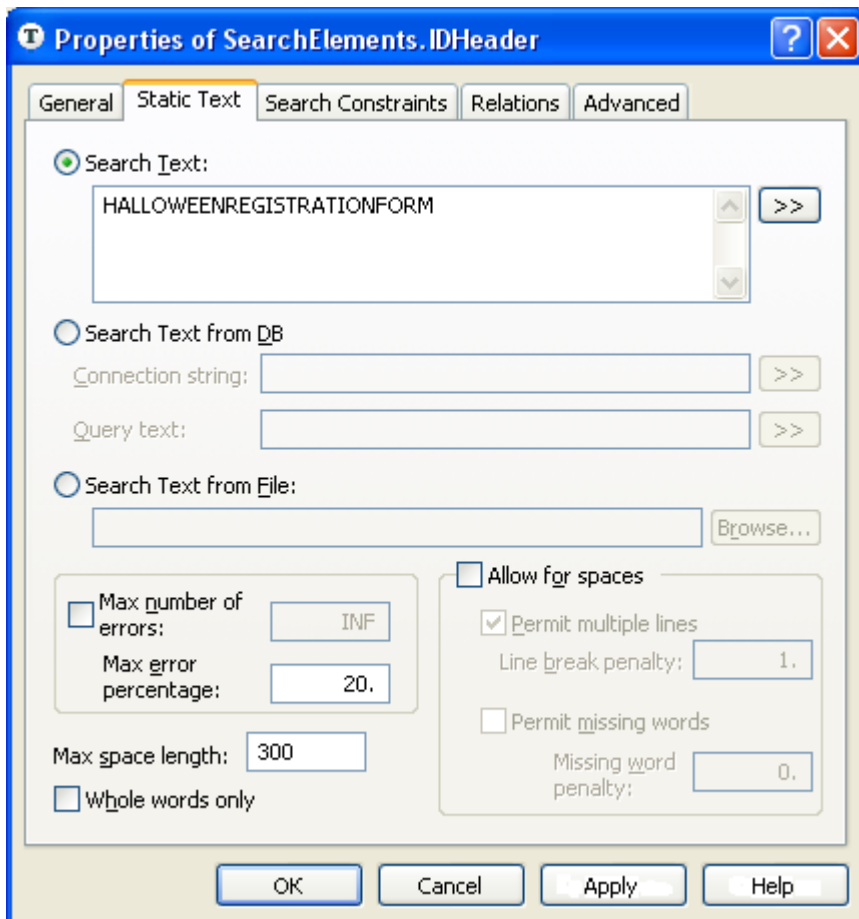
Properties of SearchElements.IDHeader

General | Static Text | Search Constraints | Relations | Advanced

Search Text:

HALLOWEENREGISTRATIONFORM

>>

Search Text from DB

Connection string:

>>

Query text:

>>

Search Text from File:

Browse...

Max number of errors: INF

Max error percentage: 20.

Max space length: 300

Whole words only

Allow for spaces

Permit multiple lines

Line break penalty: 1.

Permit missing words

Missing word penalty: 0.

OK

Cancel

Apply

Help